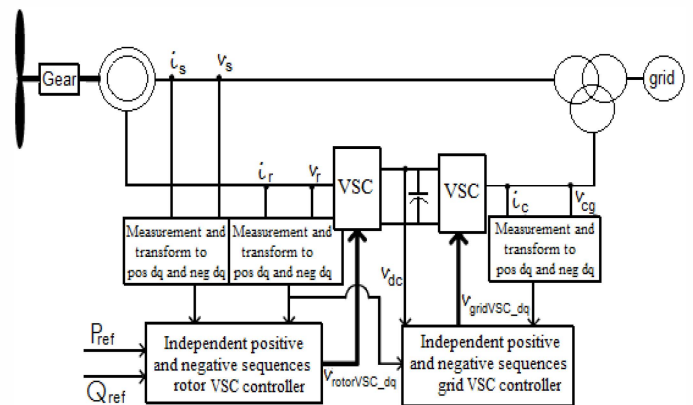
Gear

$i_s$

$v_s$

grid

$i_r$

$v_r$

VSC

VSC

$i_c$

$v_{cg}$

Measurement and transform to pos dq and neg dq

Measurement and transform to pos dq and neg dq

Measurement and transform to pos dq and neg dq

$v_{dc}$

$v_{gridVSC\_dq}$

$P_{ref}$

$Q_{ref}$

Independent positive and negative sequences rotor VSC controller

$v_{rotorVSC\_dq}$

Independent positive and negative sequences grid VSC controller